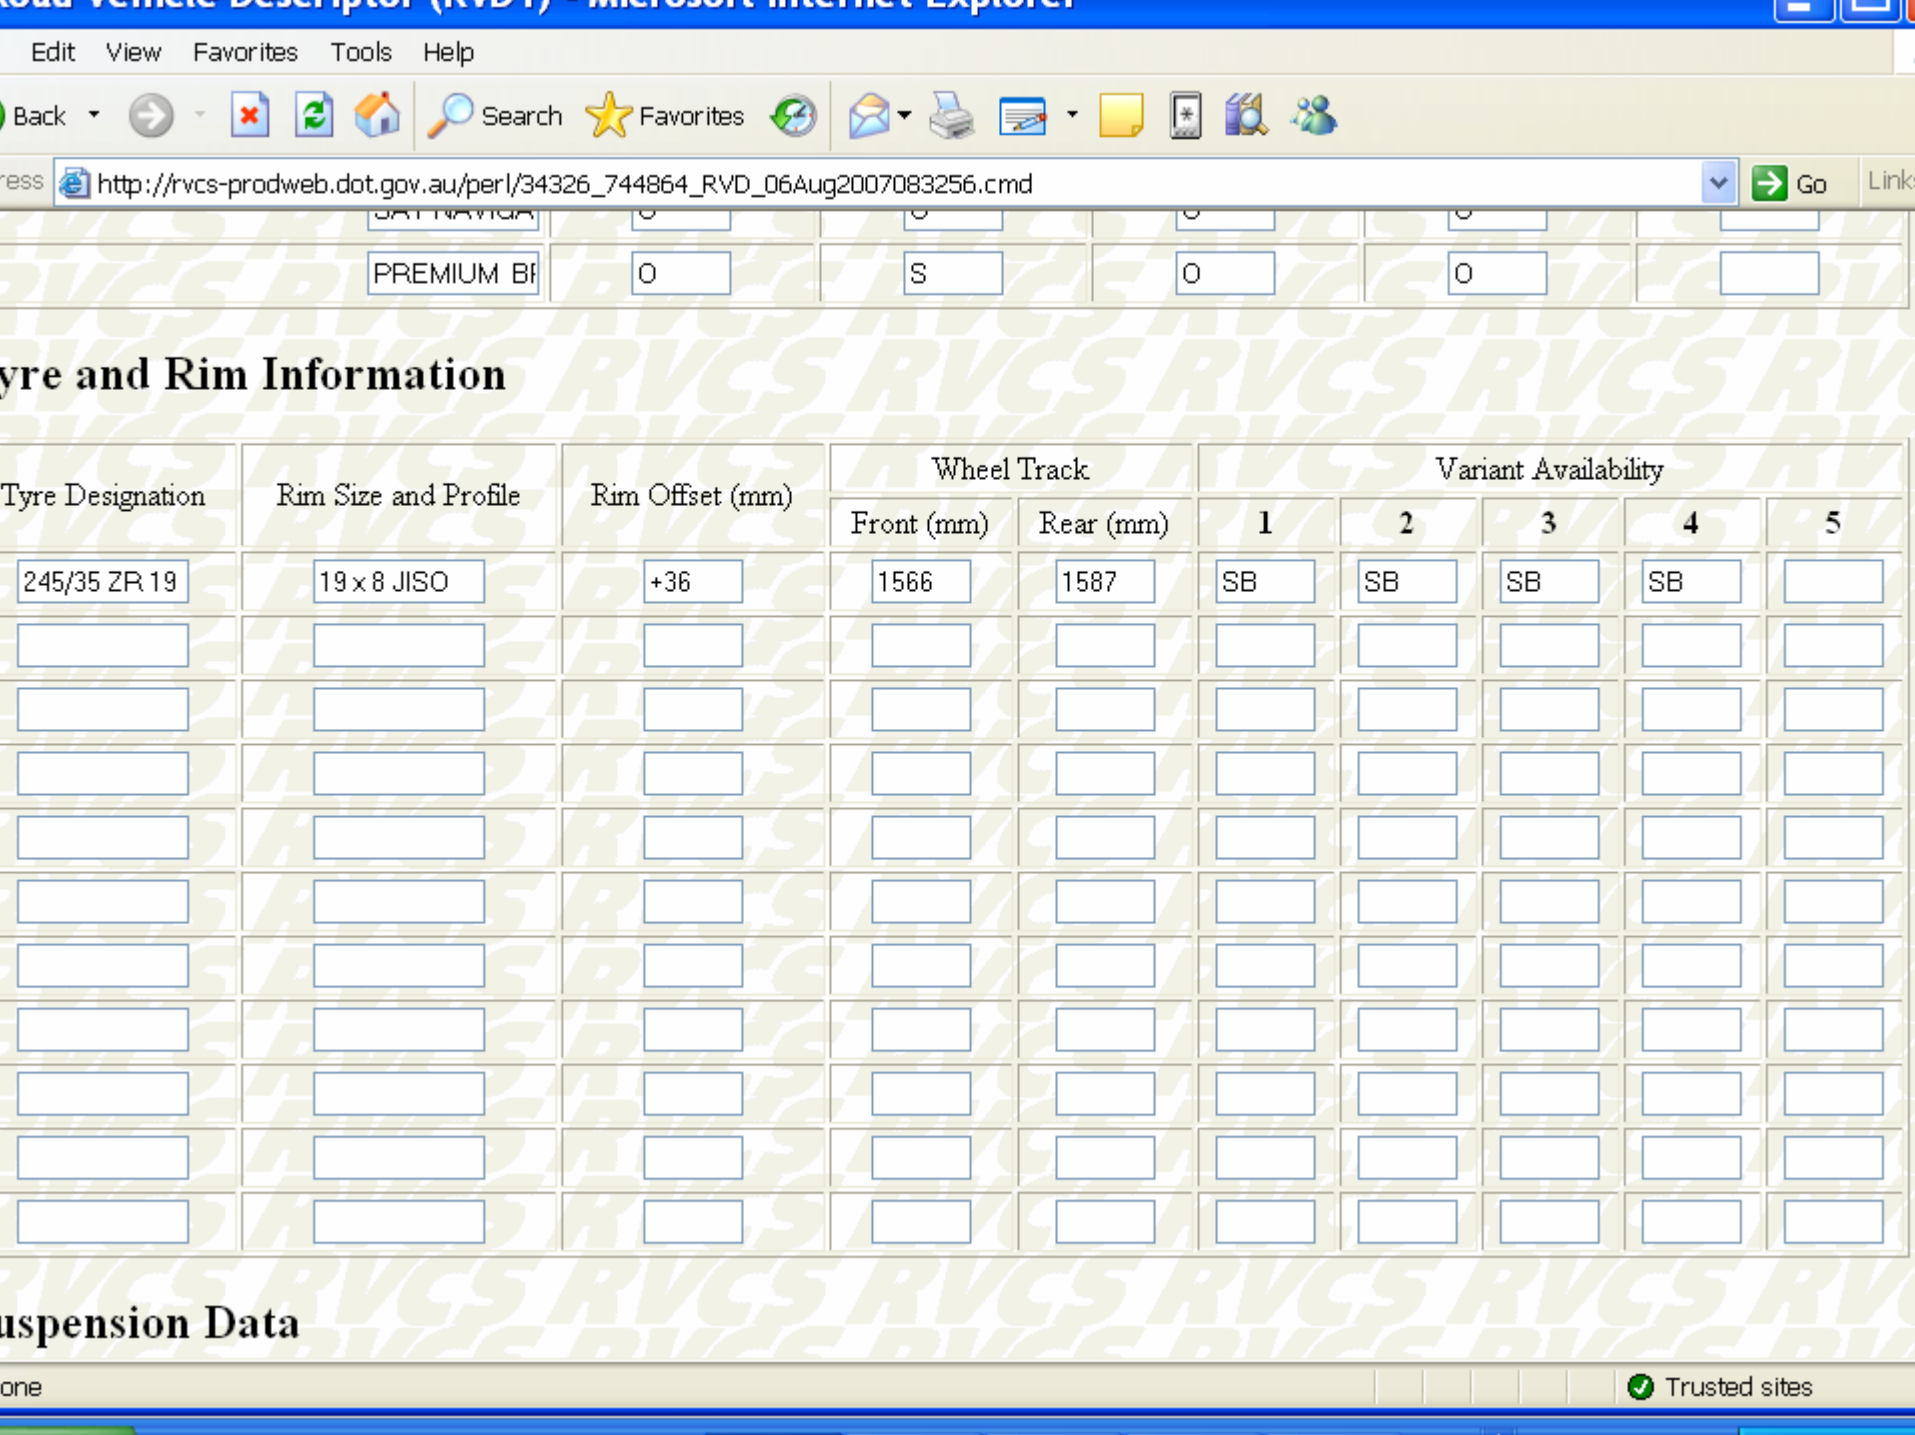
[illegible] Vehicle Descriptor (RVD1) - Microsoft Internet Explorer

Edit View Favorites Tools Help

Back Search Favorites

ress http://rvcs-prodweb.dot.gov.au/perl/34326_744864_RVD_06Aug2007083256.cmd Go Links

| SAT NAVIGA | O | O | O | O | |
|---|---|---|---|---|---|
| PREMIUM BI | O | S | O | O | |

yre and Rim Information

| Tyre Designation | Rim Size and Profile | Rim Offset (mm) | Wheel Track Front (mm) | Wheel Track Rear (mm) | Variant Availability 1 | 2 | 3 | 4 | 5 |
|---|---|---|---|---|---|---|---|---|---|
| 245/35 ZR 19 | 19 x 8 JISO | +36 | 1566 | 1587 | SB | SB | SB | SB | |
| | | | | | | | | | |
| | | | | | | | | | |
| | | | | | | | | | |
| | | | | | | | | | |
| | | | | | | | | | |
| | | | | | | | | | |
| | | | | | | | | | |
| | | | | | | | | | |
| | | | | | | | | | |
| | | | | | | | | | |

uspension Data

one Trusted sites